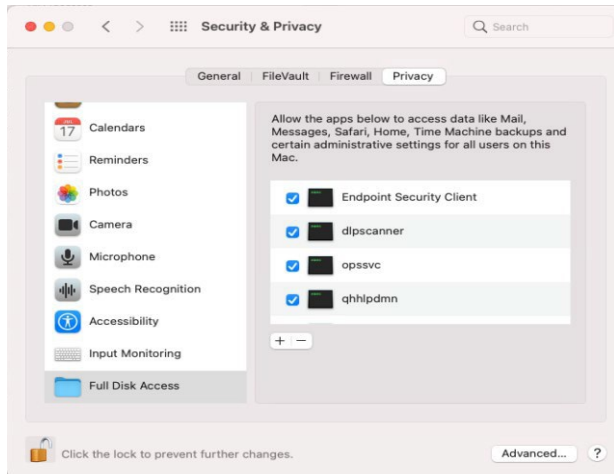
Security & Privacy

Search

General FileVault Firewall Privacy

JUL 17 Calendars

Reminders

Photos

Camera

Microphone

Speech Recognition

Accessibility

Input Monitoring

Full Disk Access

Allow the apps below to access data like Mail, Messages, Safari, Home, Time Machine backups and certain administrative settings for all users on this Mac.

Endpoint Security Client

dlpscanner

opssvc

qhhlpdmn

+ −

Click the lock to prevent further changes.

Advanced...

?